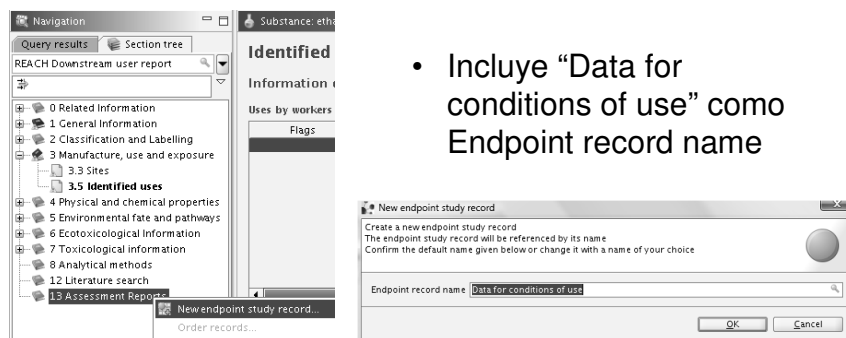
Navigation

Query results | Section tree

REACH Downstream user report

0 Related Information
1 General Information
2 Classification and Labelling
3 Manufacture, use and exposure
3.3 Sites
3.5 Identified uses
4 Physical and chemical properties
5 Environmental fate and pathways
6 Ecotoxicological Information
7 Toxicological information
8 Analytical methods
12 Literature search
13 Assessment Reports

New endpoint study record...
Order records...

Substance: etha

Identified

Information

Uses by workers

Flags

• Incluye "Data for conditions of use" como Endpoint record name

New endpoint study record

Create a new endpoint study record
The endpoint study record will be referenced by its name
Confirm the default name given below or change it with a name of your choice

Endpoint record name Data for conditions of use

OK Cancel